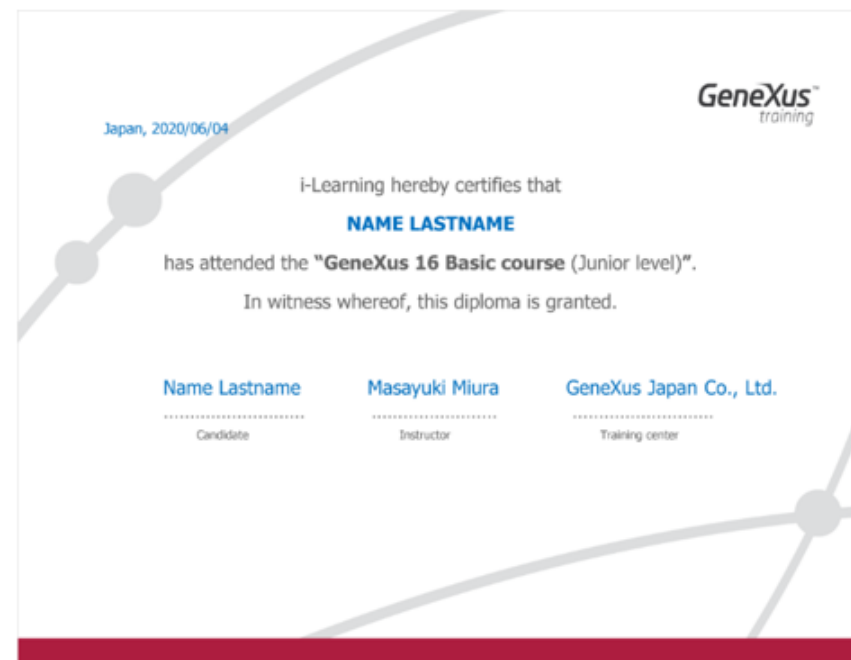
GeneXus™
training

Japan, 2020/06/04

i-Learning hereby certifies that

NAME LASTNAME

has attended the "GeneXus 16 Basic course (Junior level)".

In witness whereof, this diploma is granted.

Name Lastname
Candidate

Masayuki Miura
Instructor

GeneXus Japan Co., Ltd.
Training center